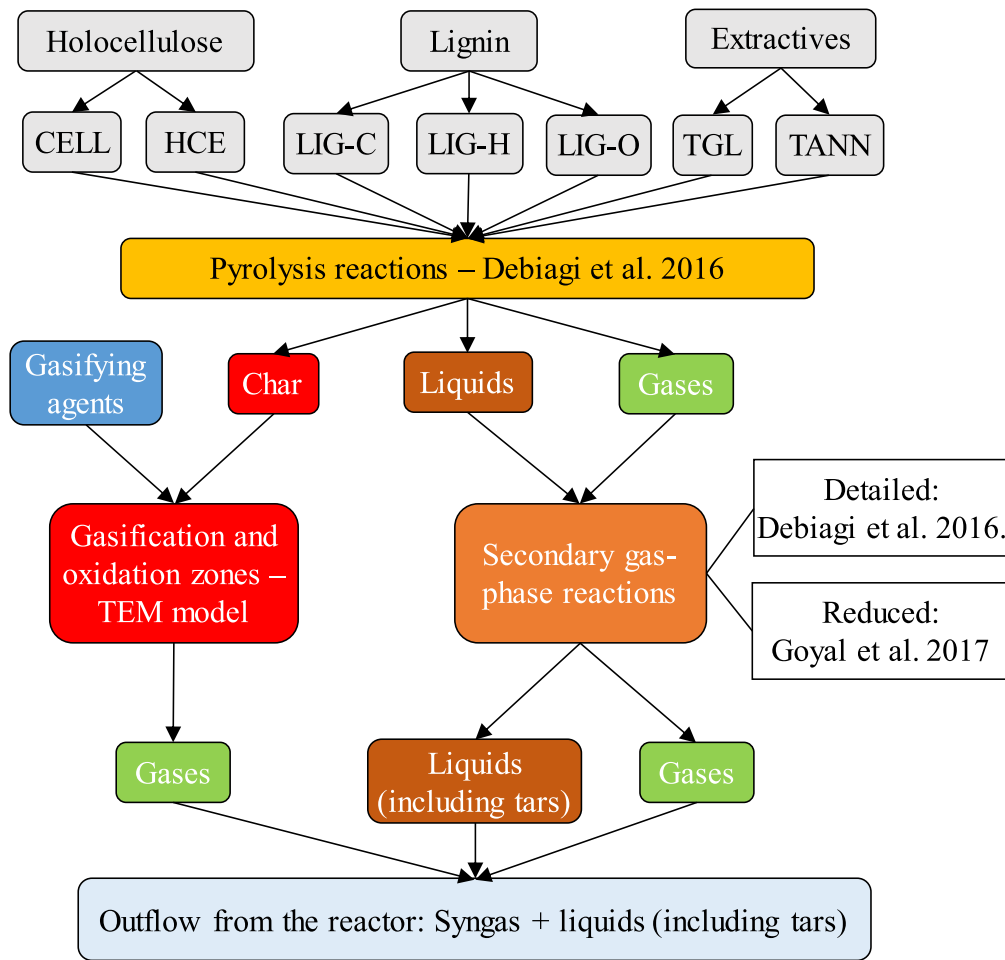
Holocellulose

Lignin

Extractives

CELL

HCE

LIG-C

LIG-H

LIG-O

TGL

TANN

Pyrolysis reactions – Debiagi et al. 2016

Gasifying agents

Char

Liquids

Gases

Gasification and oxidation zones – TEM model

Secondary gas-phase reactions

Detailed: Debiagi et al. 2016.

Reduced: Goyal et al. 2017

Gases

Liquids (including tars)

Gases

Outflow from the reactor: Syngas + liquids (including tars)